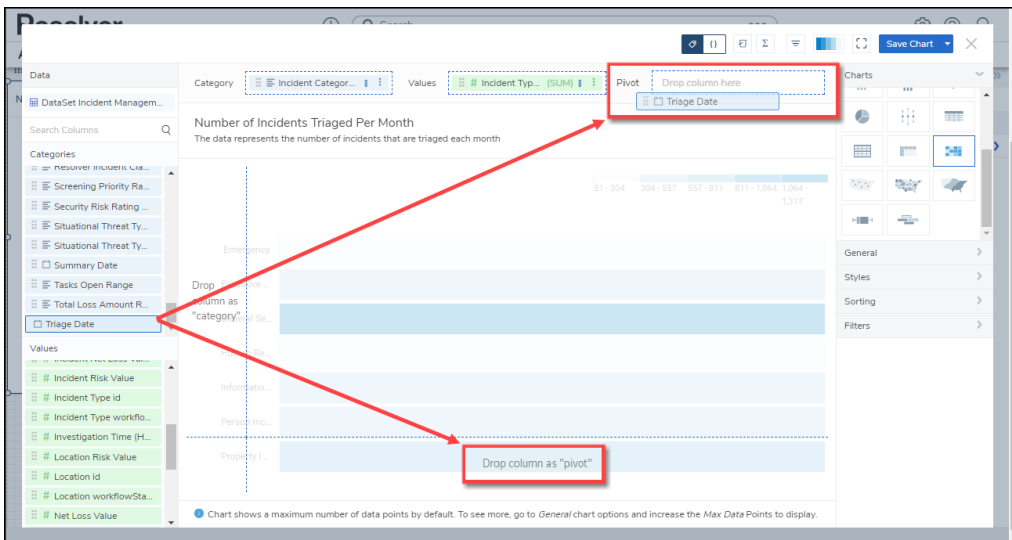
Save Chart

Data

DataSet Incident Managem...

Search Columns

Categories

Resolver Incident Cla...
Screening Priority Ra...
Security Risk Rating ...
Situational Threat Ty...
Situational Threat Ty...
Summary Date
Tasks Open Range
Total Loss Amount R...
Triage Date

Values

Incident Net Loss Val...
Incident Risk Value
Incident Type id
Incident Type workflo...
Investigation Time (H...
Location Risk Value
Location id
Location workflowSta...
Net Loss Value

Category Incident Categor... Values # Incident Typ... (SUM) Pivot Drop column here

Triage Date

Number of Incidents Triaged Per Month
The data represents the number of incidents that are triaged each month

51 - 304 304 - 557 557 - 811 811 - 1,064 1,064 - 1,317

Emergency
Drop column as "category"
Information...
Person Inc...
Property I...

Drop column as "pivot"

Chart shows a maximum number of data points by default. To see more, go to General chart options and increase the Max Data Points to display.

Charts

General
Styles
Sorting
Filters